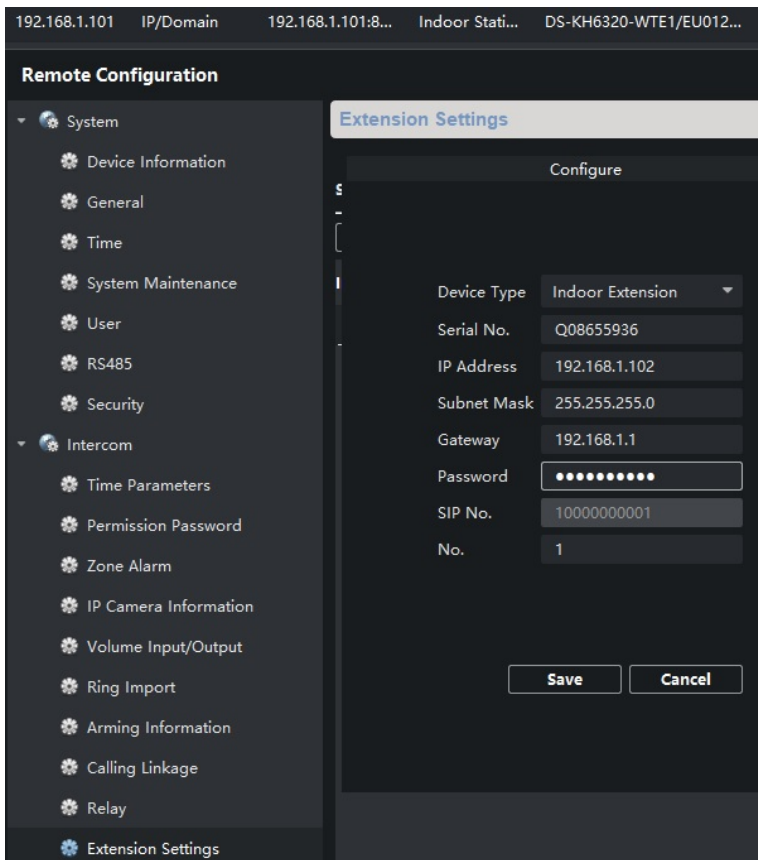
192.168.1.101 IP/Domain 192.168.1.101:8... Indoor Stati... DS-KH6320-WTE1/EU012...

Remote Configuration

System
Device Information
General
Time
System Maintenance
User
RS485
Security
Intercom
Time Parameters
Permission Password
Zone Alarm
IP Camera Information
Volume Input/Output
Ring Import
Arming Information
Calling Linkage
Relay
Extension Settings

Extension Settings

Configure

Device Type Indoor Extension
Serial No. Q08655936
IP Address 192.168.1.102
Subnet Mask 255.255.255.0
Gateway 192.168.1.1
Password ••••••••••
SIP No. 10000000001
No. 1

Save Cancel